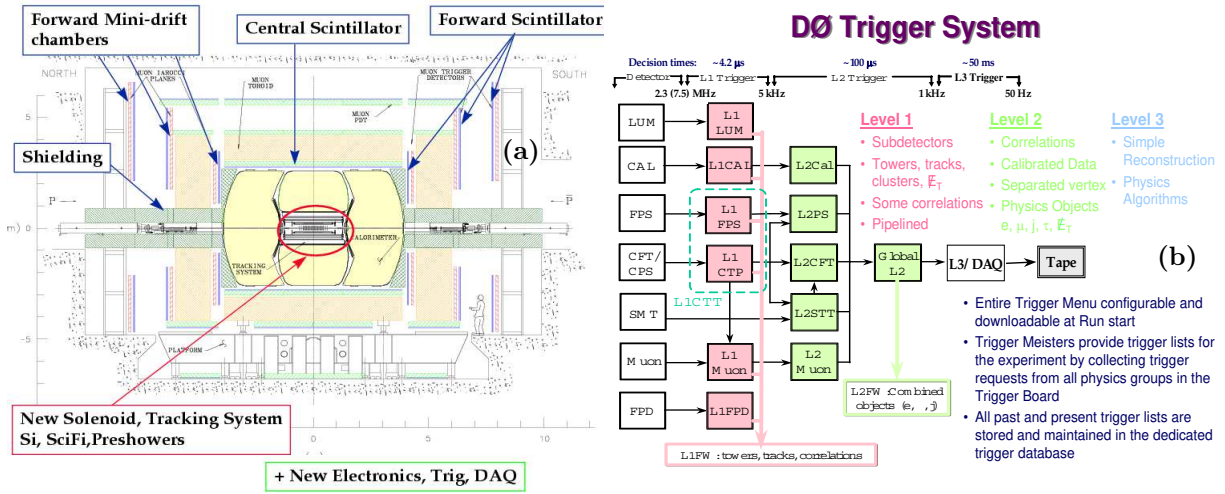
Forward Mini-drift chambers

Central Scintillator

Forward Scintillator

NORTH

SOUTH

MUON IAROCCI PLANES

MUON TOROID

MUON TRIGGER DETECTORS

MUON PDT

Shielding

(a)

P

$\bar{P}$

CALORIMETER

TRACKING SYSTEM

PLATFORM

m) 0

-5

5

0

5

10

New Solenoid, Tracking System
Si, SciFi,Preshowers

+ New Electronics, Trig, DAQ

DØ Trigger System

Decision times: ~4.2 μs ~100 μs ~50 ms

Detector L1 Trigger L2 Trigger L3 Trigger

2.3 (7.5) MHz 5 kHz 1 kHz 50 Hz

LUM

L1 LUM

CAL

L1CAL

L2Cal

FPS

L1 FPS

L2PS

CFT/ CPS

L1 CTP

L2CFT

L1CTT

SMT

L2STT

Muon

L1 Muon

L2 Muon

FPD

L1FPD

Global L2

L3/ DAQ

Tape

L1FW : towers, tracks, correlations

L2FW :Combined objects (e, , j)

Level 1
• Subdetectors
• Towers, tracks, clusters, $\not{E}_T$
• Some correlations
• Pipelined

Level 2
• Correlations
• Calibrated Data
• Separated vertex
• Physics Objects e, μ, j, τ, $\not{E}_T$

Level 3
• Simple Reconstruction
• Physics Algorithms

(b)

• Entire Trigger Menu configurable and downloadable at Run start
• Trigger Meisters provide trigger lists for the experiment by collecting trigger requests from all physics groups in the Trigger Board
• All past and present trigger lists are stored and maintained in the dedicated trigger database